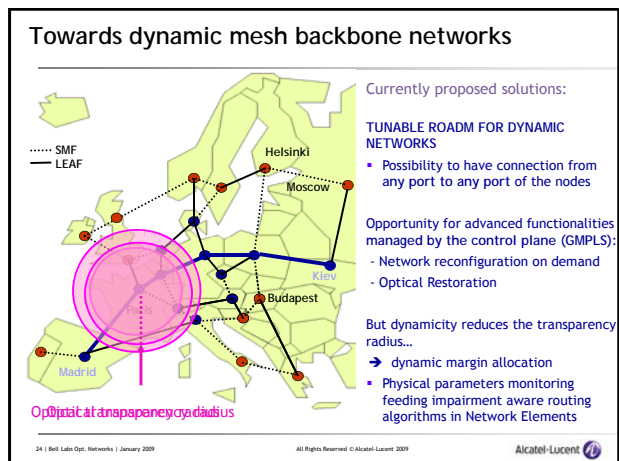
Towards dynamic mesh backbone networks

SMF
LEAF

Helsinki
Moscow
Kiev
Budapest
Paris
Madrid

Optical transparency radius

Currently proposed solutions:

TUNABLE ROADM FOR DYNAMIC NETWORKS

- Possibility to have connection from any port to any port of the nodes

Opportunity for advanced functionalities managed by the control plane (GMPLS):

- Network reconfiguration on demand
- Optical Restoration

But dynamicity reduces the transparency radius…

→ dynamic margin allocation

- Physical parameters monitoring feeding impairment aware routing algorithms in Network Elements

24 | Bell Labs Opt. Networks | January 2009

All Rights Reserved © Alcatel-Lucent 2009

Alcatel·Lucent